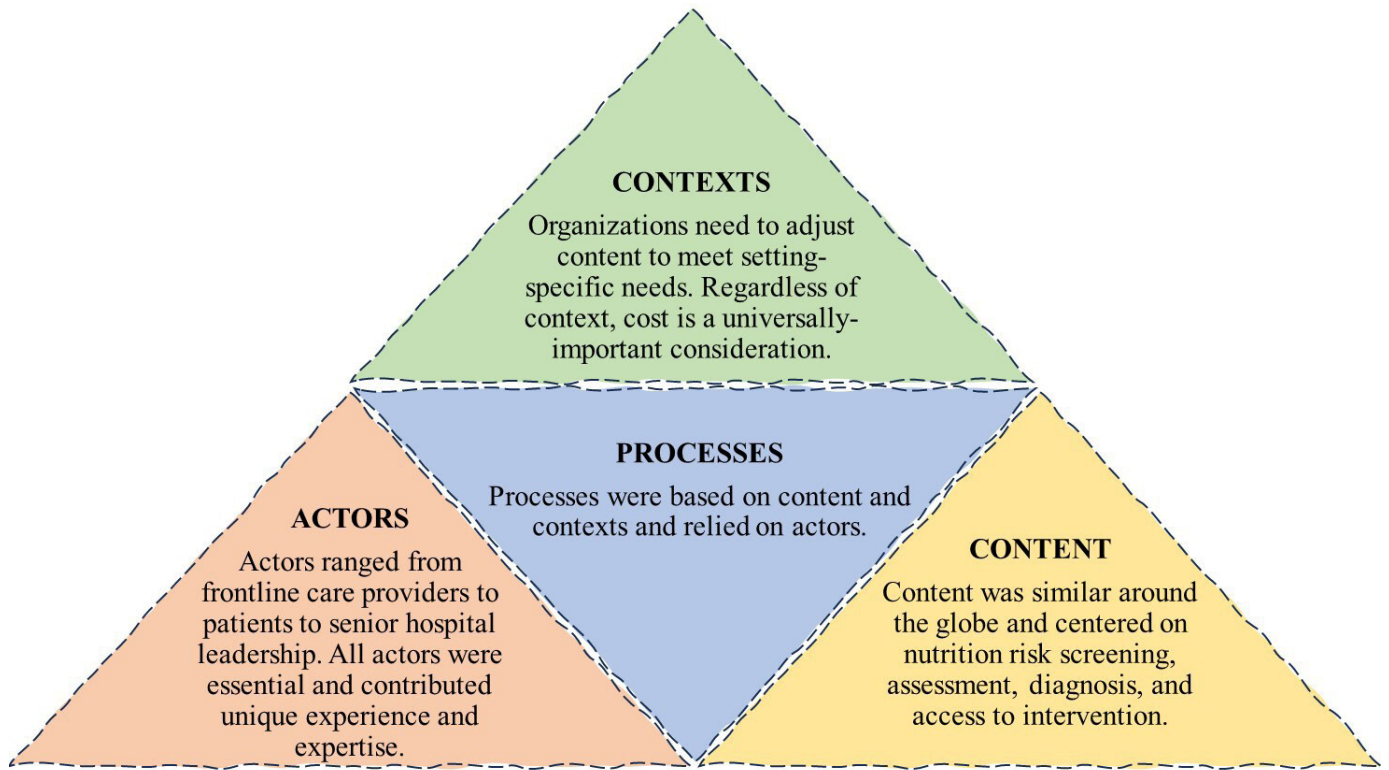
CONTEXTS
Organizations need to adjust content to meet setting-specific needs. Regardless of context, cost is a universally-important consideration.

PROCESSES
Processes were based on content and contexts and relied on actors.

ACTORS
Actors ranged from frontline care providers to patients to senior hospital leadership. All actors were essential and contributed unique experience and expertise.

CONTENT
Content was similar around the globe and centered on nutrition risk screening, assessment, diagnosis, and access to intervention.